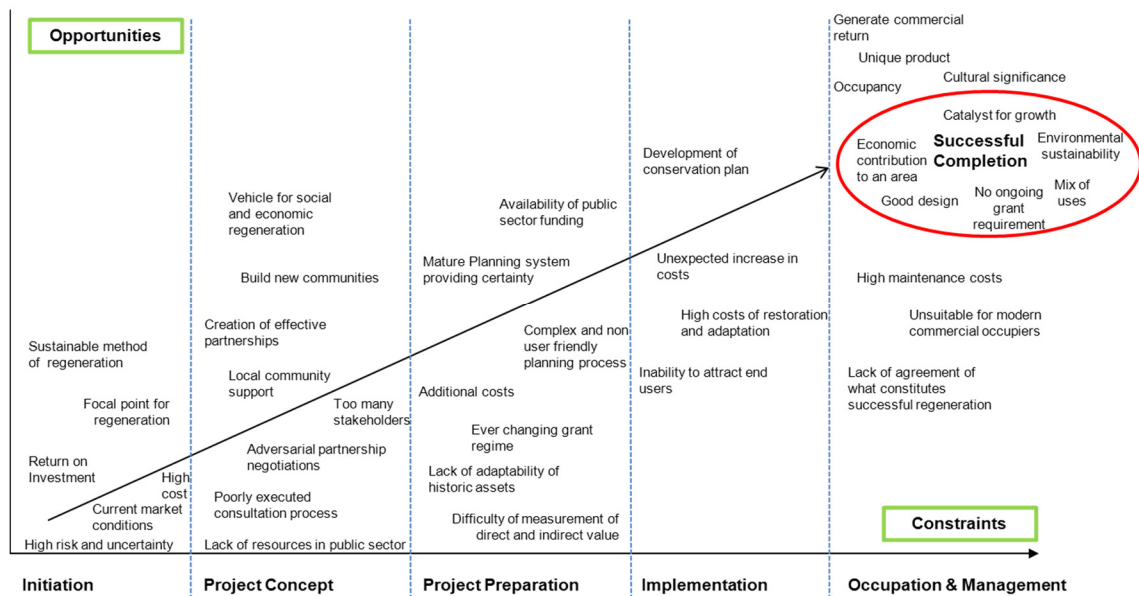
Opportunities

Sustainable method of regeneration

Focal point for regeneration

Return on Investment

High cost

Current market conditions

High risk and uncertainty

Vehicle for social and economic regeneration

Build new communities

Creation of effective partnerships

Local community support

Too many stakeholders

Adversarial partnership negotiations

Poorly executed consultation process

Lack of resources in public sector

Availability of public sector funding

Mature Planning system providing certainty

Complex and non user friendly planning process

Additional costs

Ever changing grant regime

Lack of adaptability of historic assets

Difficulty of measurement of direct and indirect value

Development of conservation plan

Unexpected increase in costs

High costs of restoration and adaptation

Inability to attract end users

Generate commercial return

Unique product

Occupancy

Cultural significance

Catalyst for growth

Economic contribution to an area

Successful Completion

Environmental sustainability

Good design

No ongoing grant requirement

Mix of uses

High maintenance costs

Unsuitable for modern commercial occupiers

Lack of agreement of what constitutes successful regeneration

Constraints

Initiation

Project Concept

Project Preparation

Implementation

Occupation & Management